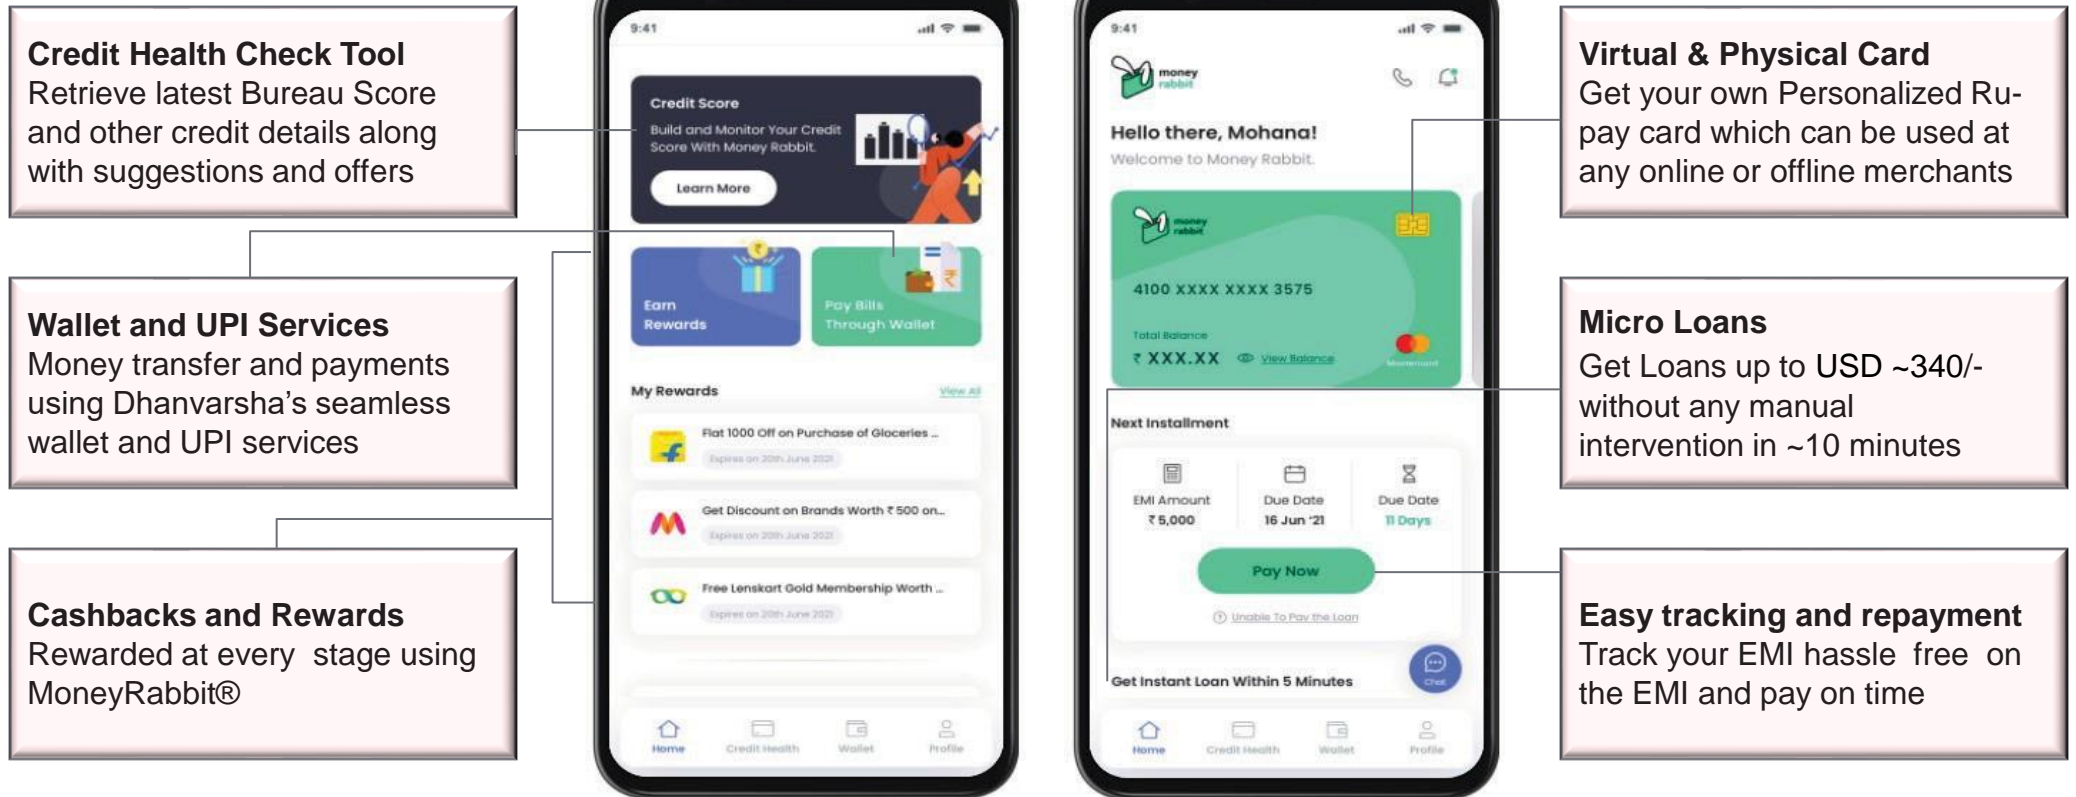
**Credit Health Check Tool**
Retrieve latest Bureau Score and other credit details along with suggestions and offers

**Wallet and UPI Services**
Money transfer and payments using Dhanvarsha's seamless wallet and UPI services

**Cashbacks and Rewards**
Rewarded at every stage using MoneyRabbit®

9:41

Credit Score
Build and Monitor Your Credit Score With Money Rabbit.
Learn More

Earn Rewards
Pay Bills Through Wallet

My Rewards
View All

Flat 1000 Off on Purchase of Glooeries ...
Expires on 20th June 2021

Get Discount on Brands Worth ₹ 500 on...
Expires on 20th June 2021

Free Lenskart Gold Membership Worth ...
Expires on 20th June 2021

Home Credit Health Wallet Profile

9:41

money rabbit

Hello there, Mohana!
Welcome to Money Rabbit.

money rabbit
4100 XXXX XXXX 3575
Total Balance
₹ XXX.XX View Balance

Next Installment
EMI Amount ₹ 5,000
Due Date 16 Jun '21
Due Date 11 Days

Pay Now
Unable To Pay the Loan

Get Instant Loan Within 5 Minutes
Chat

Home Credit Health Wallet Profile

**Virtual & Physical Card**
Get your own Personalized Ru-pay card which can be used at any online or offline merchants

**Micro Loans**
Get Loans up to USD ~340/- without any manual intervention in ~10 minutes

**Easy tracking and repayment**
Track your EMI hassle free on the EMI and pay on time